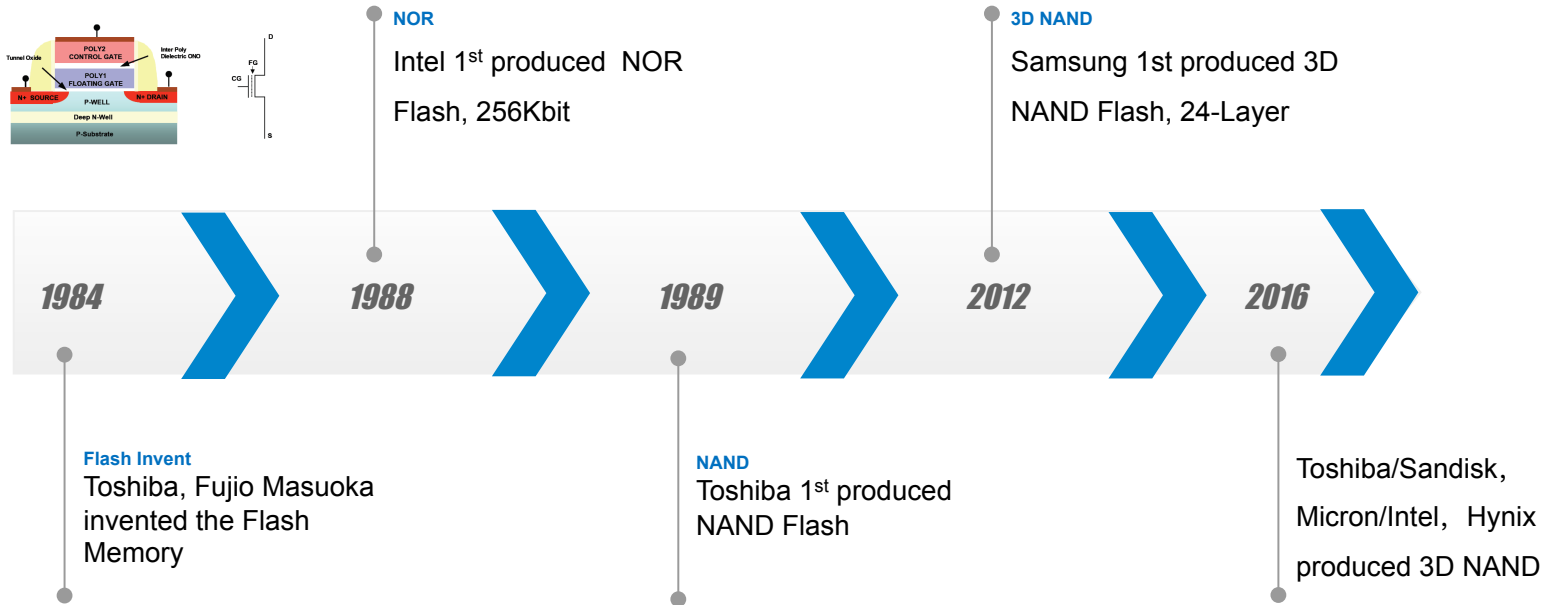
POLY2
CONTROL GATE

Tunnel Oxide

Inter Poly
Dielectric ONO

POLY1
FLOATING GATE

N+ SOURCE

N+ DRAIN

P-WELL

Deep N-Well

P-Substrate

D

FG

CG

S

NOR
Intel $1^{st}$ produced NOR Flash, 256Kbit

3D NAND
Samsung 1st produced 3D NAND Flash, 24-Layer

1984

1988

1989

2012

2016

Flash Invent
Toshiba, Fujio Masuoka invented the Flash Memory

NAND
Toshiba $1^{st}$ produced NAND Flash

Toshiba/Sandisk, Micron/Intel, Hynix produced 3D NAND